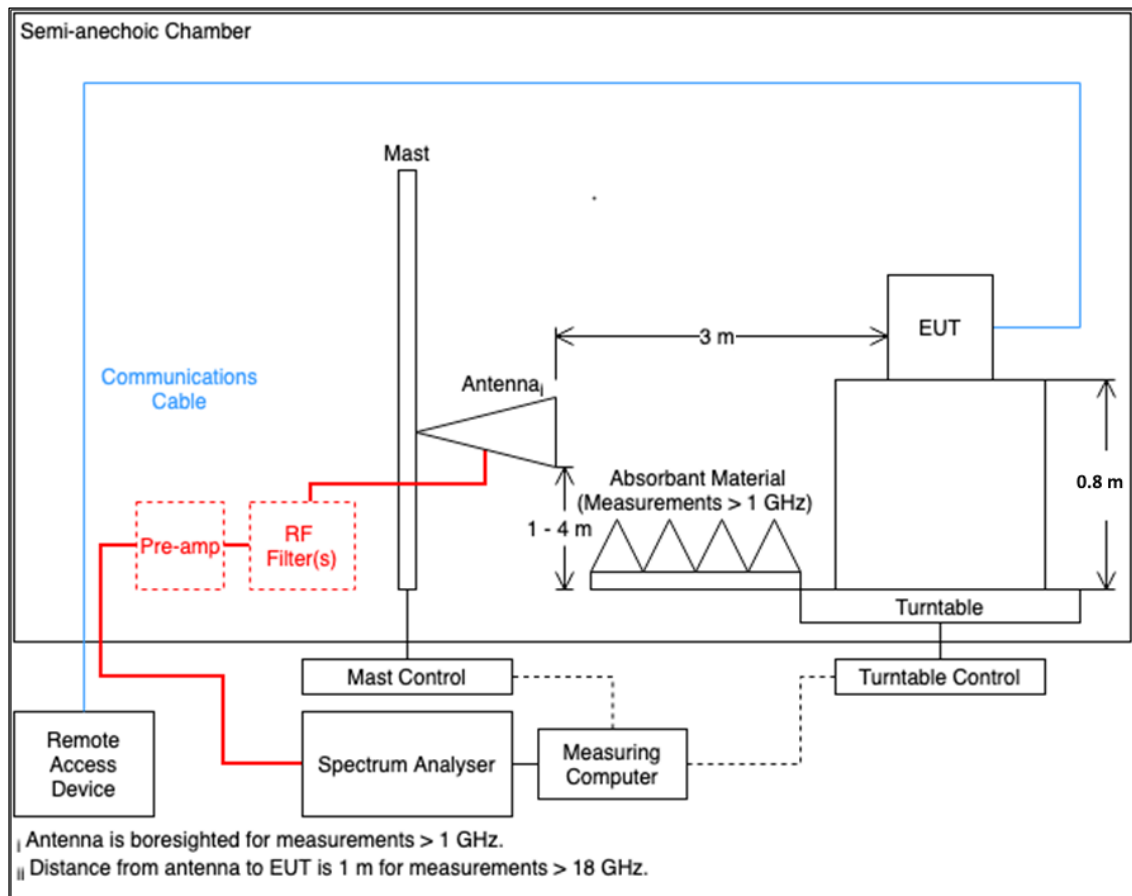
Semi-anechoic Chamber

Mast

EUT

3 m

Communications Cable

Antenna$_{i}$

Absorbant Material (Measurements > 1 GHz)

0.8 m

1 - 4 m

Pre-amp

RF Filter(s)

Turntable

Mast Control

Turntable Control

Remote Access Device

Spectrum Analyser

Measuring Computer

$_{i}$ Antenna is boresighted for measurements > 1 GHz.
$_{ii}$ Distance from antenna to EUT is 1 m for measurements > 18 GHz.